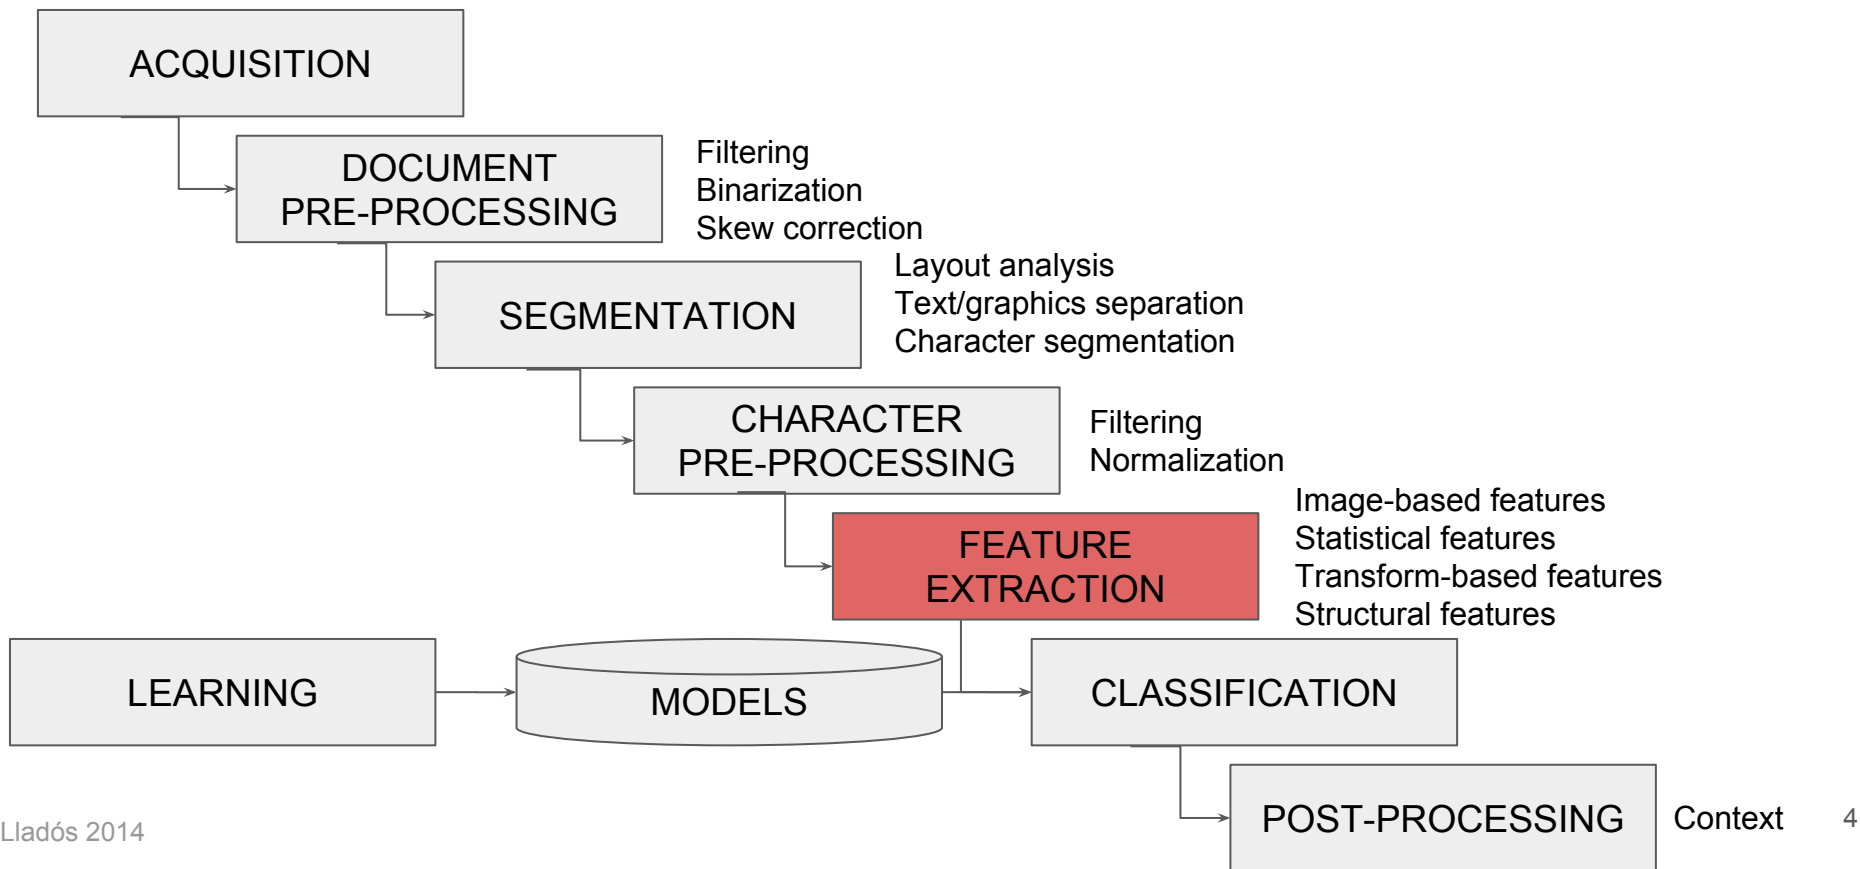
ACQUISITION

DOCUMENT PRE-PROCESSING

Filtering
Binarization
Skew correction

SEGMENTATION

Layout analysis
Text/graphics separation
Character segmentation

CHARACTER PRE-PROCESSING

Filtering
Normalization

FEATURE EXTRACTION

Image-based features
Statistical features
Transform-based features
Structural features

LEARNING

MODELS

CLASSIFICATION

POST-PROCESSING

Context

Lladós 2014

4